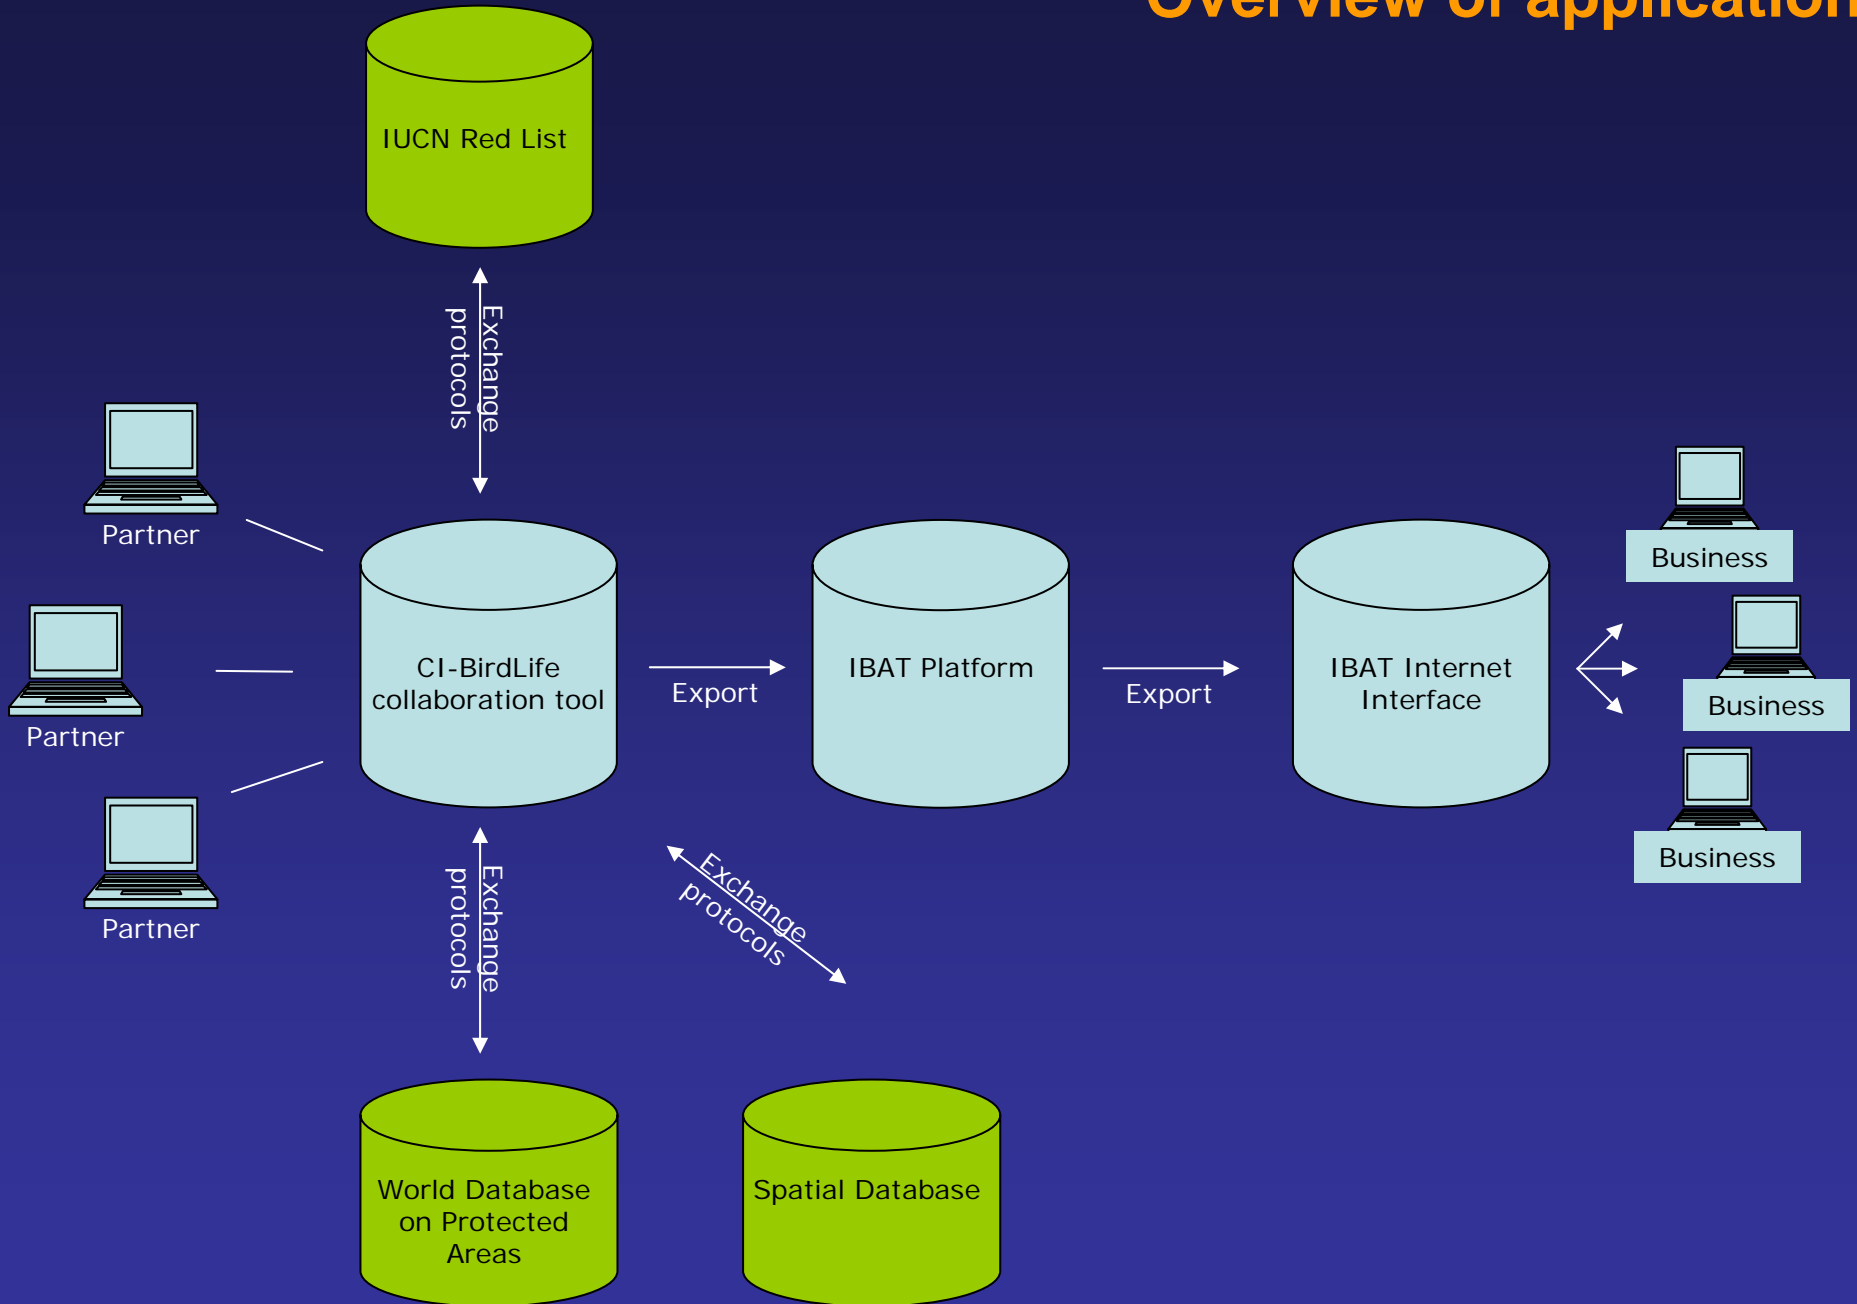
Overview of application

IUCN Red List

Exchange protocols

Partner

Partner

Partner

CI-BirdLife collaboration tool

Export

IBAT Platform

Export

IBAT Internet Interface

Business

Business

Business

Exchange protocols

Exchange protocols

World Database on Protected Areas

Spatial Database